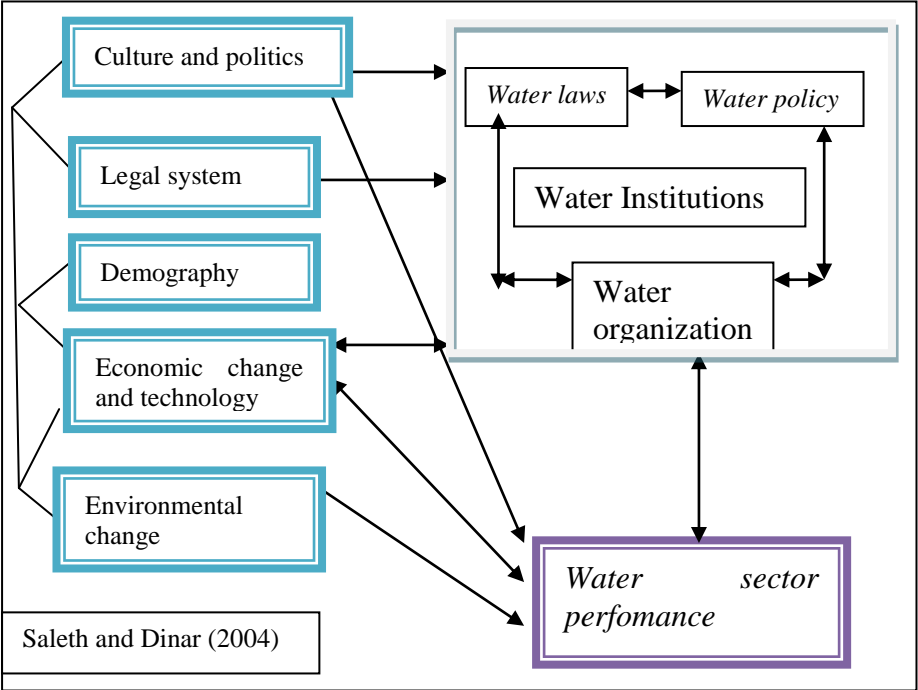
Culture and politics

Legal system

Demography

Economic change and technology

Environmental change

Water laws

Water policy

Water Institutions

Water organization

Water sector perfomance

Saleth and Dinar (2004)